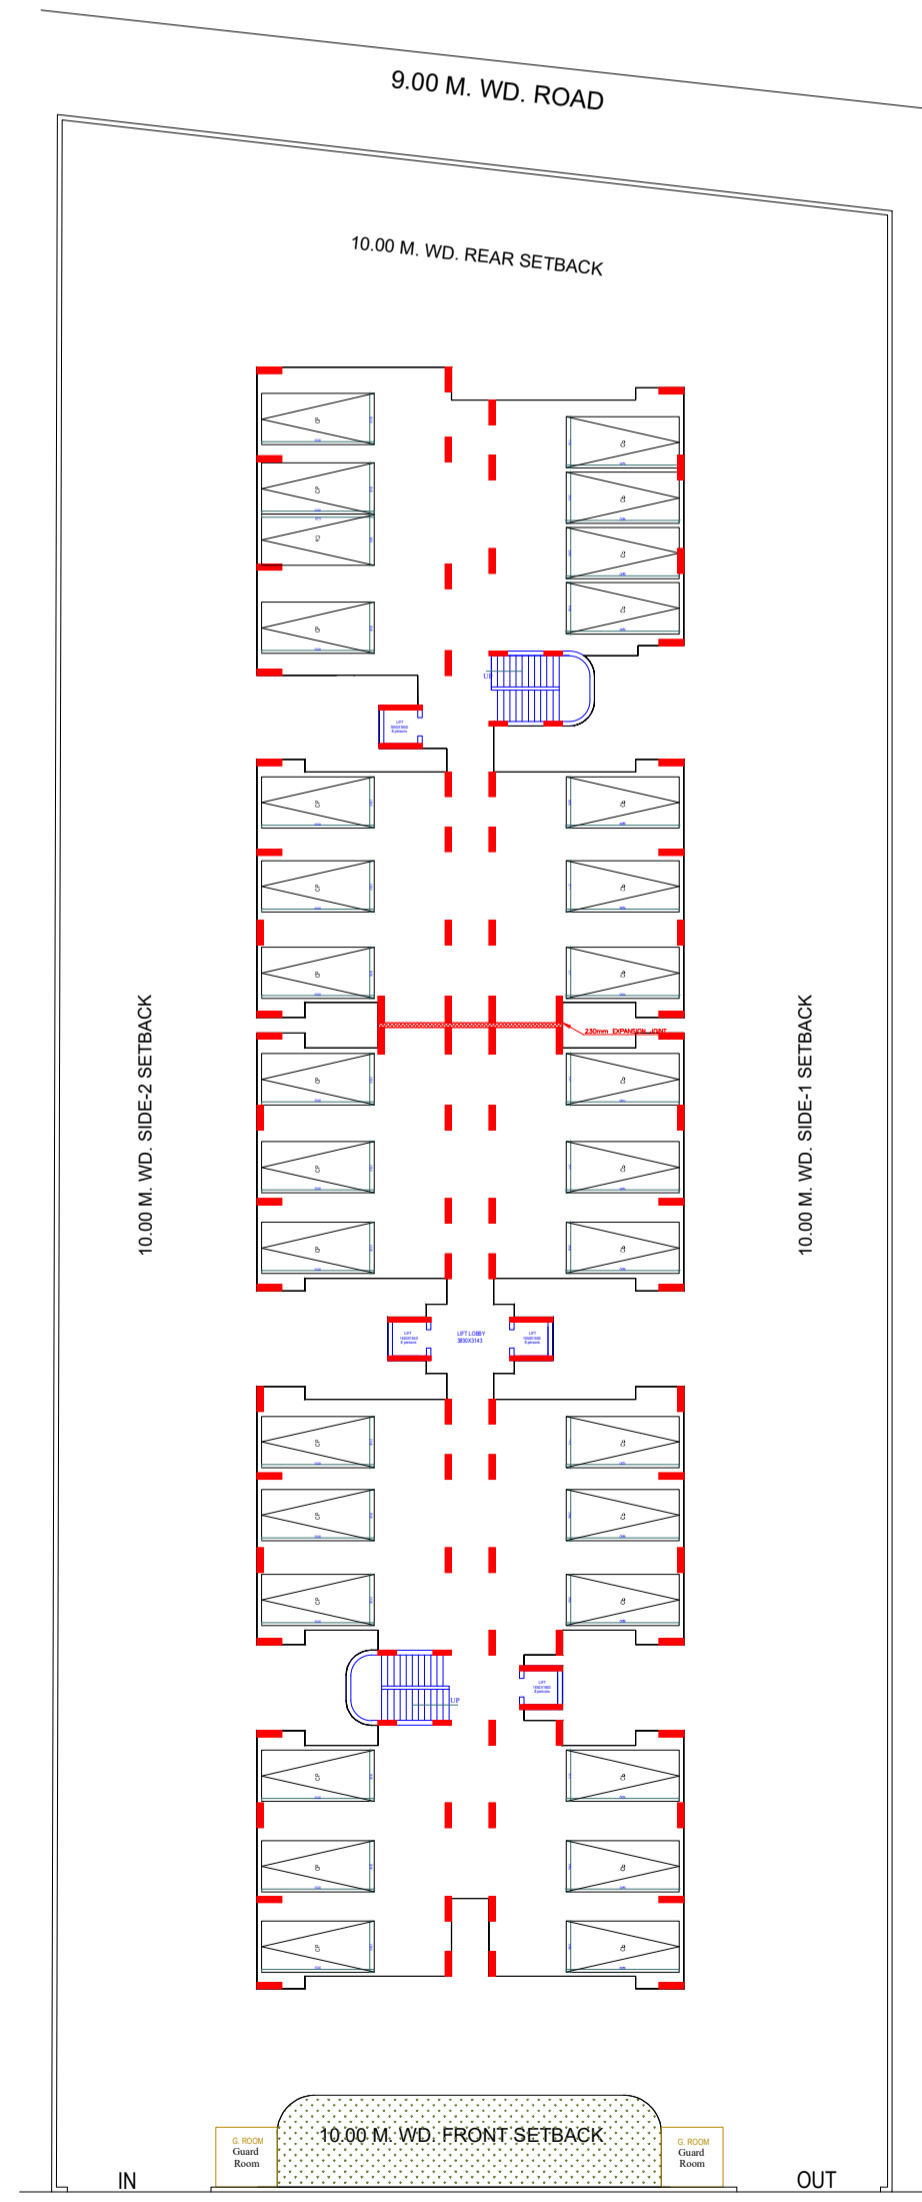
9.00 M. WD. ROAD

10.00 M. WD. REAR SETBACK

UP

LIFT

230mm EXPANSION JOINT

10.00 M. WD. SIDE-2 SETBACK

10.00 M. WD. SIDE-1 SETBACK

LIFT

LIFT LOBBY
3850X3143

LIFT

UP

LIFT

G. ROOM
Guard
Room

10.00 M. WD. FRONT SETBACK

G. ROOM
Guard
Room

IN

OUT